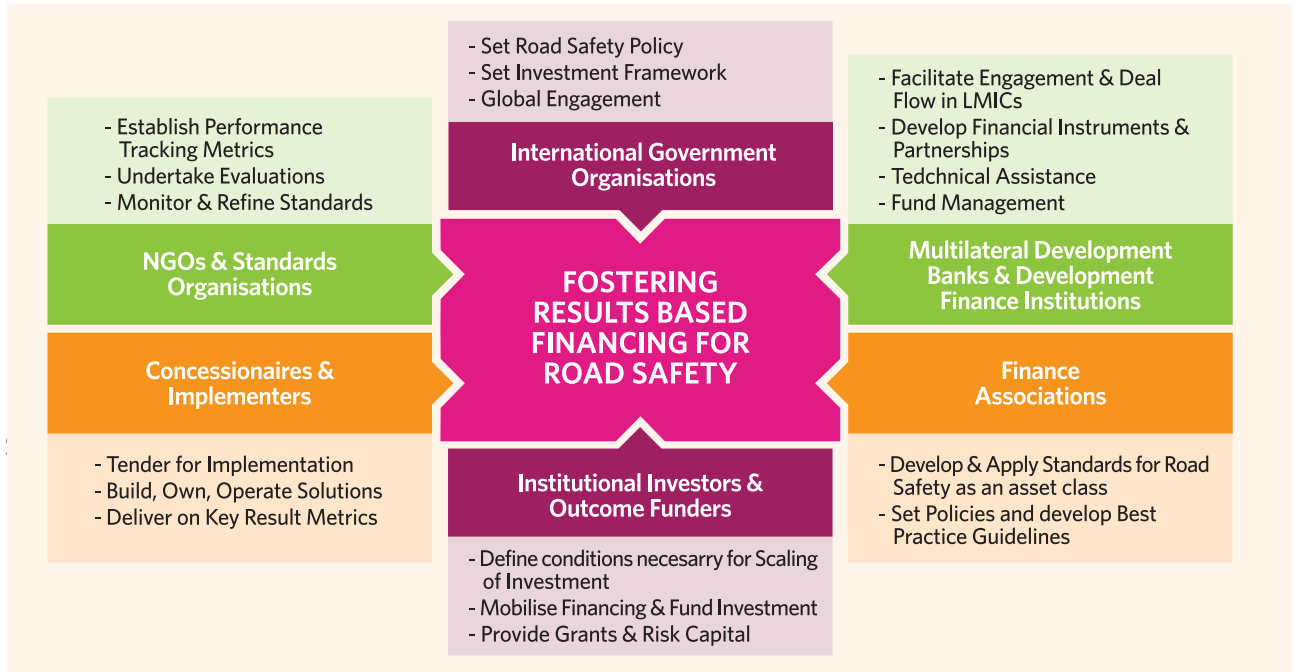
- Set Road Safety Policy
- Set Investment Framework
- Global Engagement

International Government Organisations

- Establish Performance Tracking Metrics
- Undertake Evaluations
- Monitor & Refine Standards

NGOs & Standards Organisations

- Facilitate Engagement & Deal Flow in LMICs
- Develop Financial Instruments & Partnerships
- Tedchnical Assistance
- Fund Management

Multilateral Development Banks & Development Finance Institutions

FOSTERING RESULTS BASED FINANCING FOR ROAD SAFETY

Concessionaires & Implementers

- Tender for Implementation
- Build, Own, Operate Solutions
- Deliver on Key Result Metrics

Finance Associations

- Develop & Apply Standards for Road Safety as an asset class
- Set Policies and develop Best Practice Guidelines

Institutional Investors & Outcome Funders

- Define conditions necesarry for Scaling of Investment
- Mobilise Financing & Fund Investment
- Provide Grants & Risk Capital